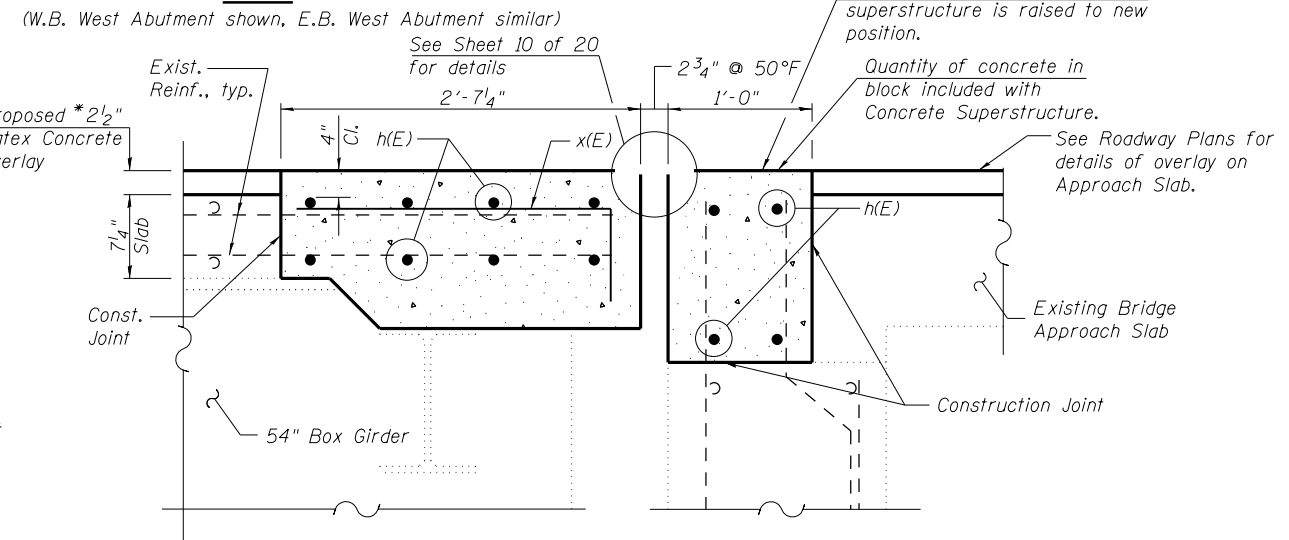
(W.B. West Abutment shown, E.B. West Abutment similar)

superstructure is raised to new position.

See Sheet 10 of 20 for details

Exist. Reinf., typ.

roposed *$2\frac{1}{2}$" atex Concrete erlay

$2'-7\frac{1}{4}$"

$2\frac{3}{4}$" @ 50°F

$1'-0$"

Quantity of concrete in block included with Concrete Superstructure.

4" Cl.

h(E)

x(E)

See Roadway Plans for details of overlay on Approach Slab.

$7\frac{1}{4}$" Slab

h(E)

Const. Joint

Existing Bridge Approach Slab

Construction Joint

54" Box Girder